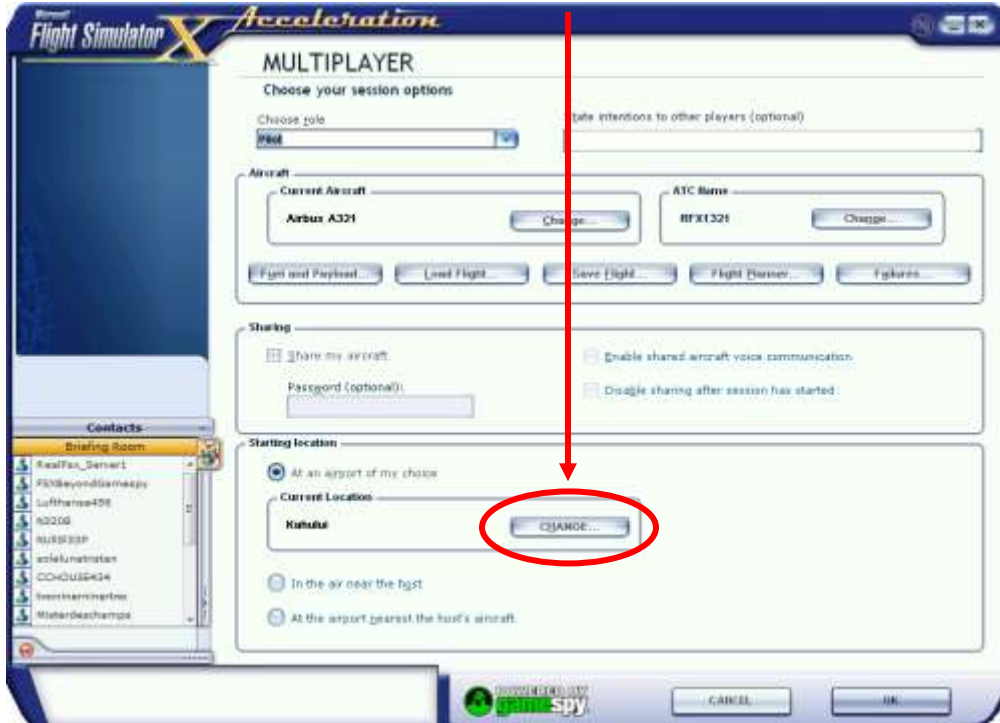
Microsoft Flight Simulator X Acceleration

MULTIPLAYER

Choose your session options

Choose role
Pilot

State intentions to other players (optional)

Aircraft

Current Aircraft
Airbus A321
Change...

ATC Name
RFX1321
Change...

Fuel and Payload... Load Flight... Save Flight... Flight Planner... Failures...

Sharing

Share my aircraft
Password (optional):

Enable shared aircraft voice communication
Disable sharing after session has started

Starting location

At an airport of my choice

Current Location
Kahului
CHANGE...

In the air near the host

At the airport nearest the host's aircraft

Contacts
Briefing Room
RealFsx_Server1
FlitBeyondGamespy
Lufthanse456
N320B
NUS833P
soleluneistan
COHOUS6434
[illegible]
Misterdeschamps

POWERED BY gamespy

CANCEL
OK